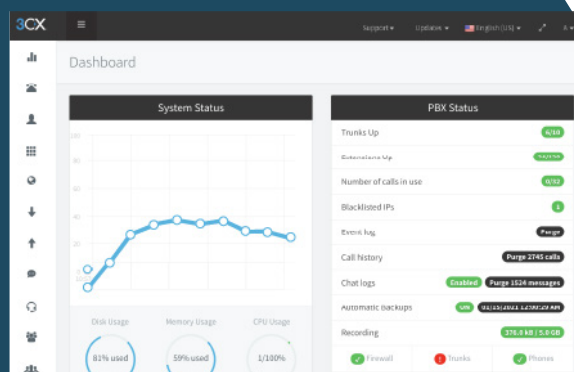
3CX

Support ▾ Updates ▾ English (US) ▾

Dashboard

System Status

100
80
60
40
20
0

Disk Usage
81% used

Memory Usage
59% used

CPU Usage
1/100%

PBX Status

Trunks Up
6/10

Extensions Up
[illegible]

Number of calls in use
0/32

Blacklisted IPs
2

Event log
Purge

Call history
Purge 2745 calls

Chat logs
Enabled
Purge 1524 messages

Automatic backups
ON
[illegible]

Recording
378.8 KB / 5.0 GB

Firewall
Trunks
Phones